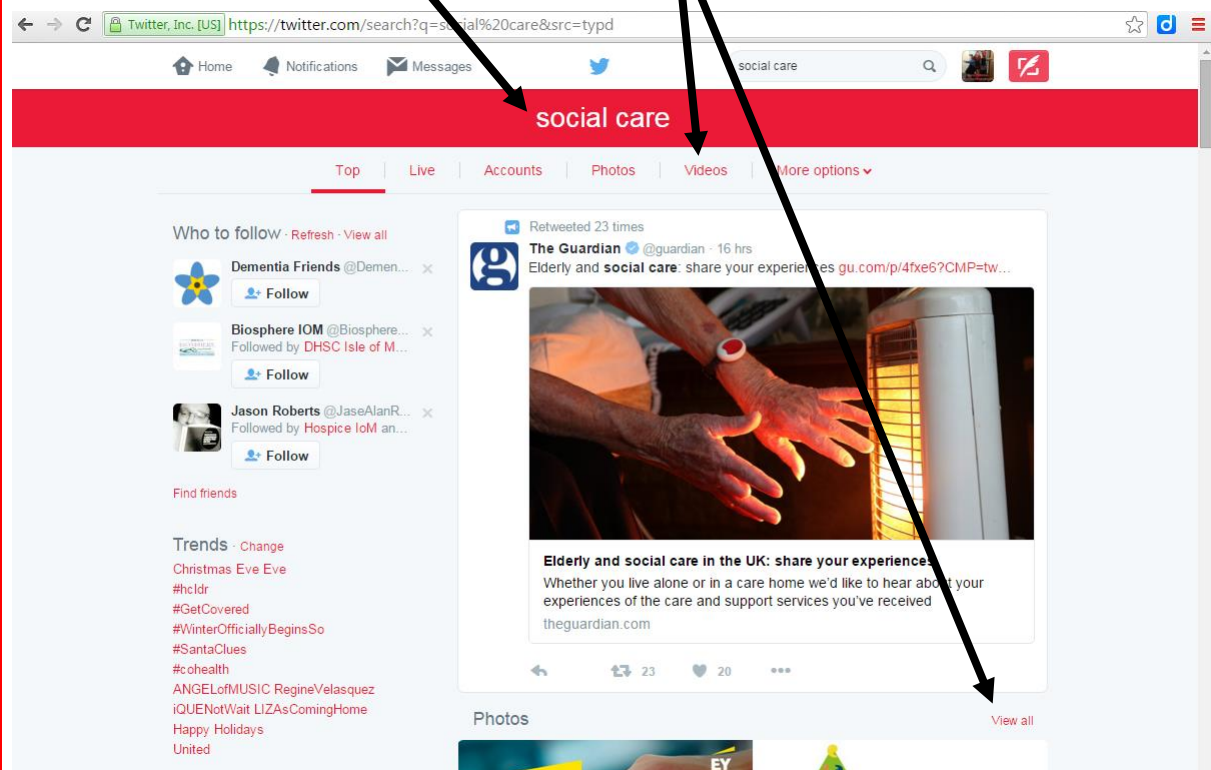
Twitter, Inc. [US] https://twitter.com/search?q=s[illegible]ial%20care&src=typd

Home Notifications Messages social care

social care

Top Live Accounts Photos Videos More options

Who to follow · Refresh · View all

Dementia Friends @Demen...
Follow

Biosphere IOM @Biosphere...
Followed by DHSC Isle of M...
Follow

Jason Roberts @JaseAlanR...
Followed by Hospice IoM an...
Follow

Find friends

Trends · Change
Christmas Eve Eve
#hcldr
#GetCovered
#WinterOfficiallyBeginsSo
#SantaClues
#cohealth
ANGELofMUSIC RegineVelasquez
iQUENotWait LIZAsComingHome
Happy Holidays
United

Retweeted 23 times
The Guardian @guardian · 16 hrs
Elderly and social care: share your experien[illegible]es gu.com/p/4fxe6?CMP=tw...

Elderly and social care in the UK: share your experiences
Whether you live alone or in a care home we'd like to hear about your experiences of the care and support services you've received
theguardian.com

23 20

Photos
View all